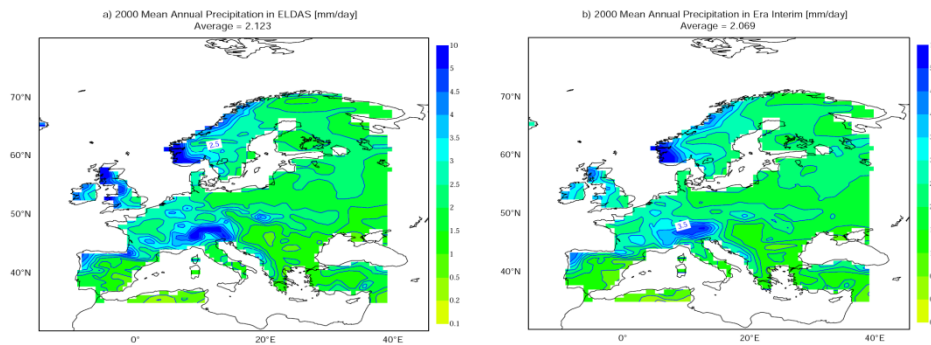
a) 2000 Mean Annual Precipitation in ELDAS [mm/day]
Average = 2.123

70°N
60°N
50°N
40°N
0°
20°E
40°E

2.5

10
5
4.5
4
3.5
3
2.5
2
1.5
1
0.5
0.2
0.1

b) 2000 Mean Annual Precipitation in Era Interim [mm/day]
Average = 2.069

70°N
60°N
50°N
40°N
0°
20°E
40°E

3.5